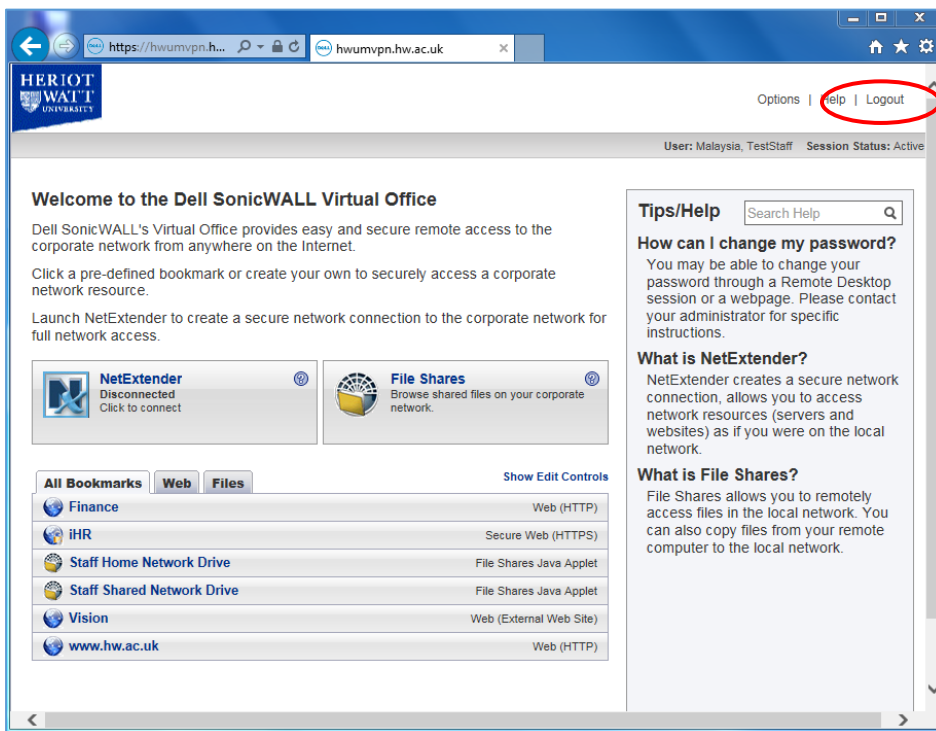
https://hwumvpn.h...
hwumvpn.hw.ac.uk

HERIOT WATT UNIVERSITY

Options | Help | Logout

User: Malaysia, TestStaff Session Status: Active

Welcome to the Dell SonicWALL Virtual Office

Dell SonicWALL's Virtual Office provides easy and secure remote access to the corporate network from anywhere on the Internet.

Click a pre-defined bookmark or create your own to securely access a corporate network resource.

Launch NetExtender to create a secure network connection to the corporate network for full network access.

NetExtender
Disconnected
Click to connect

File Shares
Browse shared files on your corporate network.

All Bookmarks | Web | Files

Show Edit Controls

| | |
|---|---|
| Finance | Web (HTTP) |
| iHR | Secure Web (HTTPS) |
| Staff Home Network Drive | File Shares Java Applet |
| Staff Shared Network Drive | File Shares Java Applet |
| Vision | Web (External Web Site) |
| www.hw.ac.uk | Web (HTTP) |

Tips/Help

Search Help

How can I change my password?
You may be able to change your password through a Remote Desktop session or a webpage. Please contact your administrator for specific instructions.

What is NetExtender?
NetExtender creates a secure network connection, allows you to access network resources (servers and websites) as if you were on the local network.

What is File Shares?
File Shares allows you to remotely access files in the local network. You can also copy files from your remote computer to the local network.